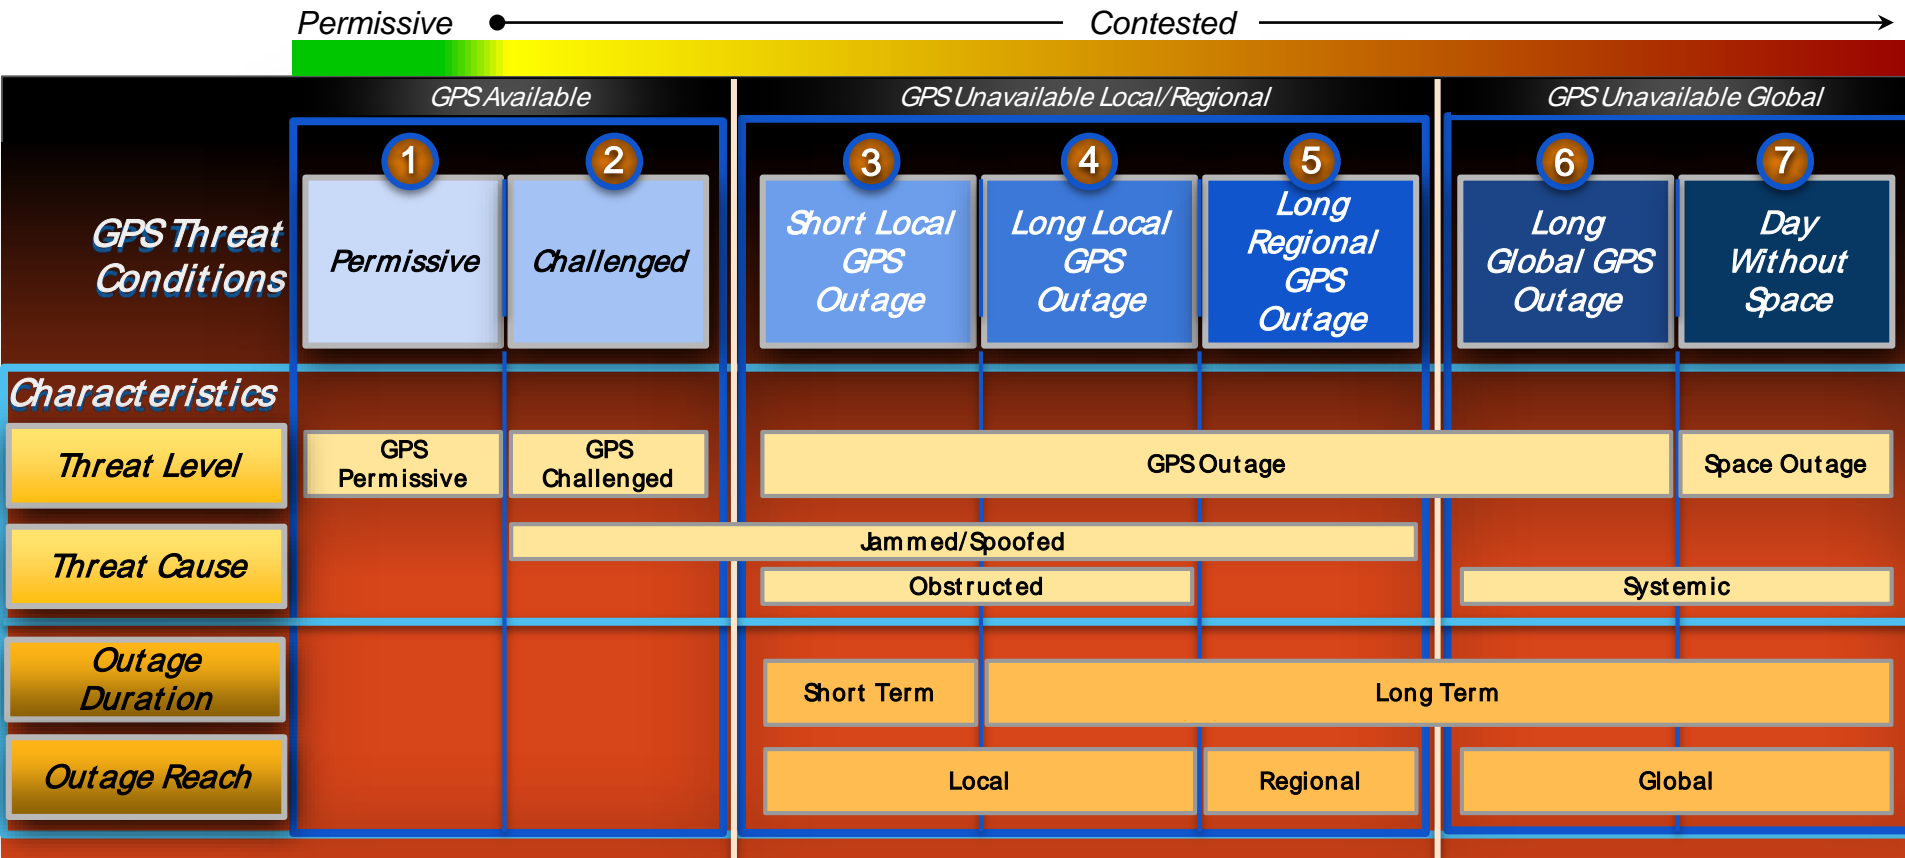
Permissive Contested

GPS Available

GPS Unavailable Local/Regional

GPS Unavailable Global

GPS Threat Conditions

1 Permissive

2 Challenged

3 Short Local GPS Outage

4 Long Local GPS Outage

5 Long Regional GPS Outage

6 Long Global GPS Outage

7 Day Without Space

Characteristics

Threat Level

GPS Permissive

GPS Challenged

GPS Outage

Space Outage

Threat Cause

Jammed/Spoofed

Obstructed

Systemic

Outage Duration

Short Term

Long Term

Outage Reach

Local

Regional

Global